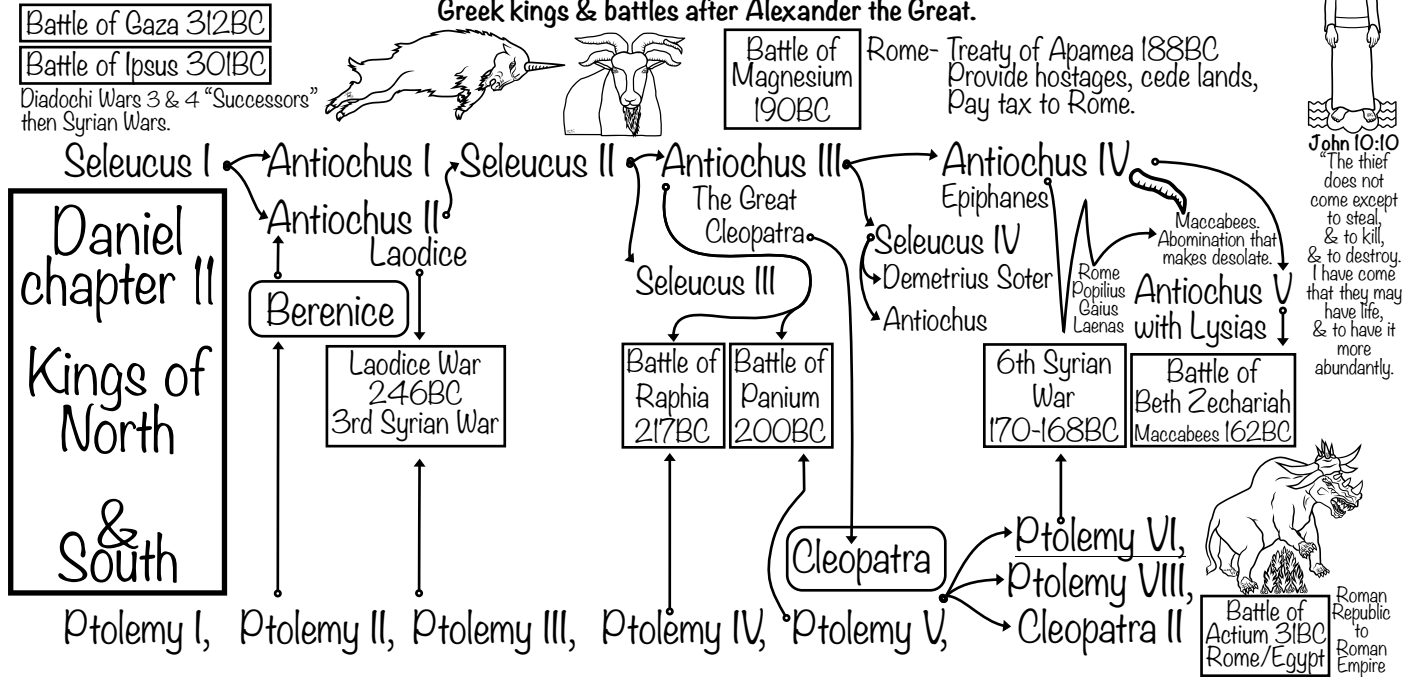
Greek kings & battles after Alexander the Great.

Battle of Gaza 312BC

Battle of Ipsus 301BC

Diadochi Wars 3 & 4 "Successors" then Syrian Wars.

Battle of Magnesium 190BC

Rome- Treaty of Apamea 188BC Provide hostages, cede lands, Pay tax to Rome.

John 10:10 "The thief does not come except to steal, & to kill, & to destroy. I have come that they may have life, & to have it more abundantly.

Seleucus I

Antiochus I

Seleucus II

Antiochus III The Great

Antiochus IV Epiphanes

Antiochus II

Laodice

Cleopatra

Seleucus IV

Demetrius Soter

Antiochus

Maccabees. Abomination that makes desolate.

Rome Popilius Gaius Laenas

Antiochus V with Lysias

Seleucus III

Daniel chapter 11

Kings of North

& South

Berenice

Laodice War 246BC 3rd Syrian War

Battle of Raphia 217BC

Battle of Panium 200BC

6th Syrian War 170-168BC

Battle of Beth Zechariah Maccabees 162BC

Cleopatra

Ptolemy VI,

Ptolemy VIII,

Cleopatra II

Battle of Actium 31BC Rome/Egypt

Roman Republic to Roman Empire

Ptolemy I, Ptolemy II, Ptolemy III, Ptolemy IV, Ptolemy V,